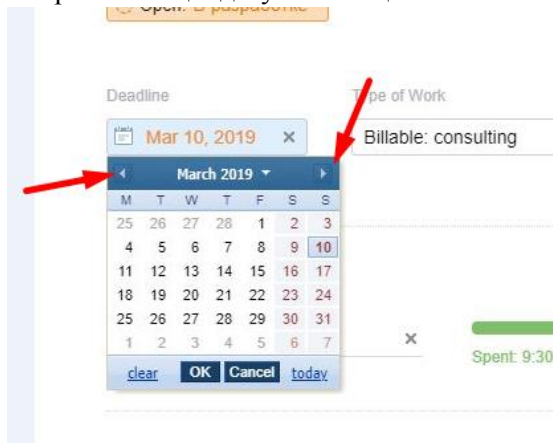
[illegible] Open: В разработке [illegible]

Deadline

Type of Work

Mar 10, 2019 ×

Billable: consulting

March 2019

| M | T | W | T | F | S | S |
|---|---|---|---|---|---|---|
| 25 | 26 | 27 | 28 | 1 | 2 | 3 |
| 4 | 5 | 6 | 7 | 8 | 9 | 10 |
| 11 | 12 | 13 | 14 | 15 | 16 | 17 |
| 18 | 19 | 20 | 21 | 22 | 23 | 24 |
| 25 | 26 | 27 | 28 | 29 | 30 | 31 |
| 1 | 2 | 3 | 4 | 5 | 6 | 7 |

clear OK Cancel today

×

Spent: 9:30